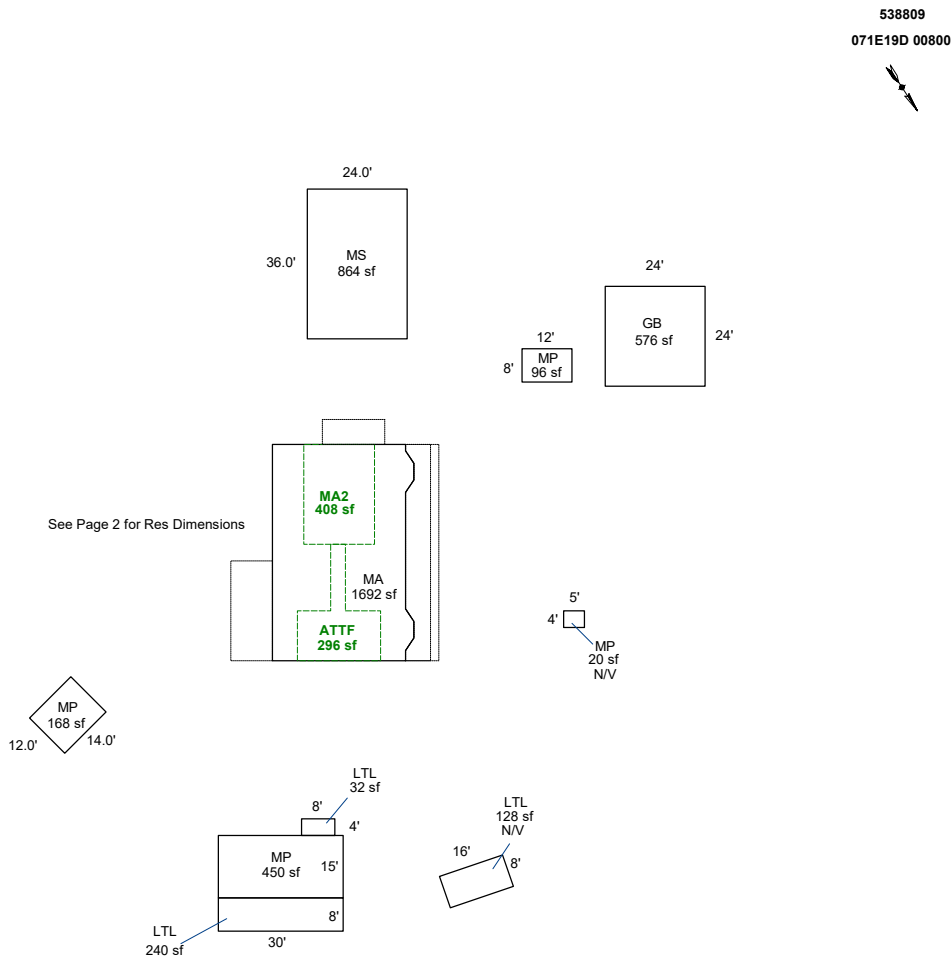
538809
071E19D 00800

24.0'
36.0'
MS
864 sf

24'
GB
576 sf
24'

12'
8'
MP
96 sf

MA2
408 sf

See Page 2 for Res Dimensions

MA
1692 sf

ATTF
296 sf

5'
4'
MP
20 sf
N/V

MP
168 sf
12.0'
14.0'

LTL
32 sf
8'
4'

MP
450 sf
15'
8'
30'
LTL
240 sf

LTL
128 sf
N/V
16'
8'